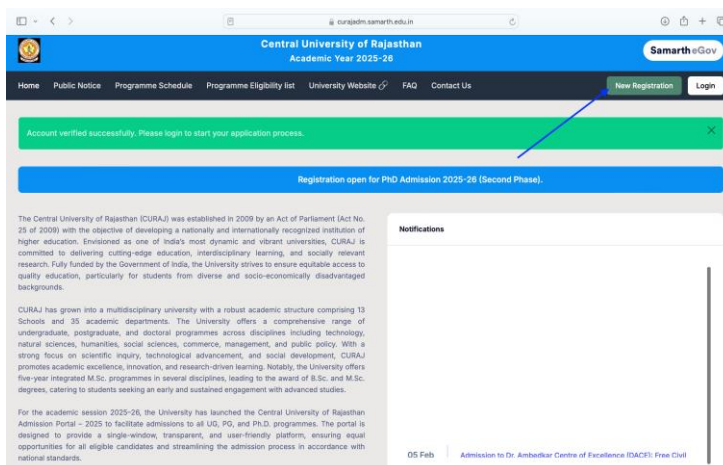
curajadm.samarth.edu.in

Central University of Rajasthan
Academic Year 2025-26

Samarth eGov

Home Public Notice Programme Schedule Programme Eligibility list University Website FAQ Contact Us New Registration Login

Account verified successfully. Please login to start your application process.

Registration open for PhD Admission 2025-26 (Second Phase).

The Central University of Rajasthan (CURAJ) was established in 2009 by an Act of Parliament (Act No. 25 of 2009) with the objective of developing a nationally and internationally recognized institution of higher education. Envisioned as one of India's most dynamic and vibrant universities, CURAJ is committed to delivering cutting-edge education, interdisciplinary learning, and socially relevant research. Fully funded by the Government of India, the University strives to ensure equitable access to quality education, particularly for students from diverse and socio-economically disadvantaged backgrounds.

CURAJ has grown into a multidisciplinary university with a robust academic structure comprising 13 Schools and 35 academic departments. The University offers a comprehensive range of undergraduate, postgraduate, and doctoral programmes across disciplines including technology, natural sciences, humanities, social sciences, commerce, management, and public policy. With a strong focus on scientific inquiry, technological advancement, and social development, CURAJ promotes academic excellence, innovation, and research-driven learning. Notably, the University offers five-year integrated M.Sc. programmes in several disciplines, leading to the award of B.Sc. and M.Sc. degrees, catering to students seeking an early and sustained engagement with advanced studies.

For the academic session 2025-26, the University has launched the Central University of Rajasthan Admission Portal – 2025 to facilitate admissions to all UG, PG, and Ph.D. programmes. The portal is designed to provide a single-window, transparent, and user-friendly platform, ensuring equal opportunities for all eligible candidates and streamlining the admission process in accordance with national standards.

Notifications

05 Feb Admission to Dr. Ambedkar Centre of Excellence (DACE): Free Civil